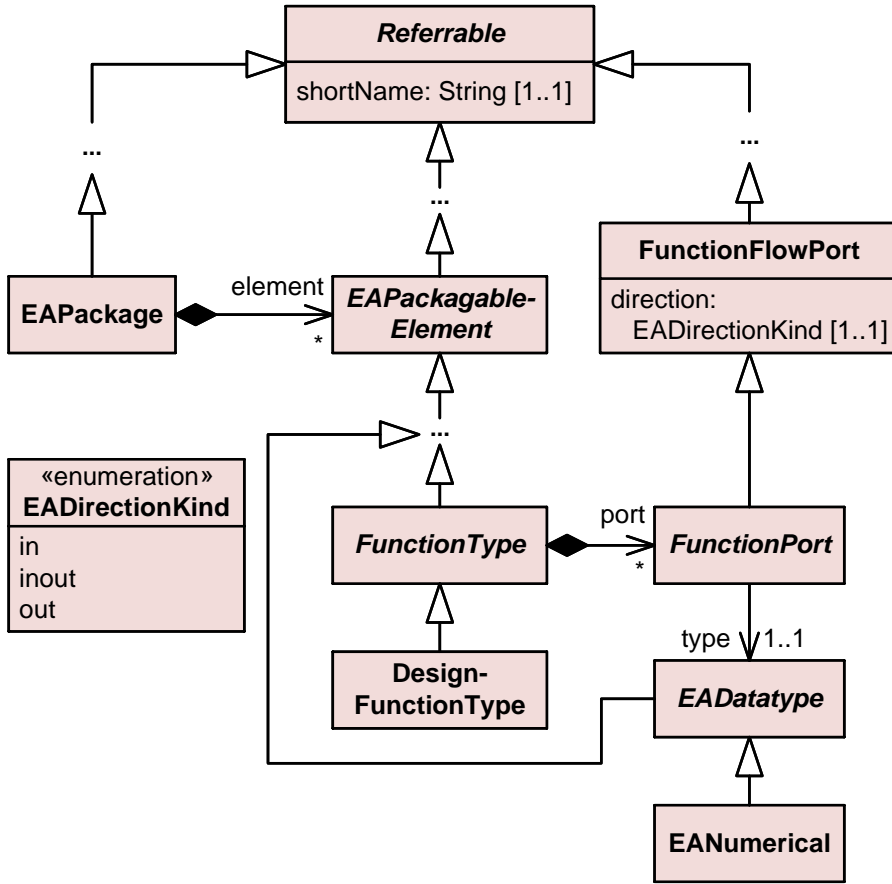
Referrable
shortName: String [1..1]

...

...

...

FunctionFlowPort
direction: EADirectionKind [1..1]

EAPackage

element
*

EAPackagable-Element

...

«enumeration»
EADirectionKind
in
inout
out

port
FunctionType
*
FunctionPort

type 1..1

Design-FunctionType

EADatatype

EANumerical